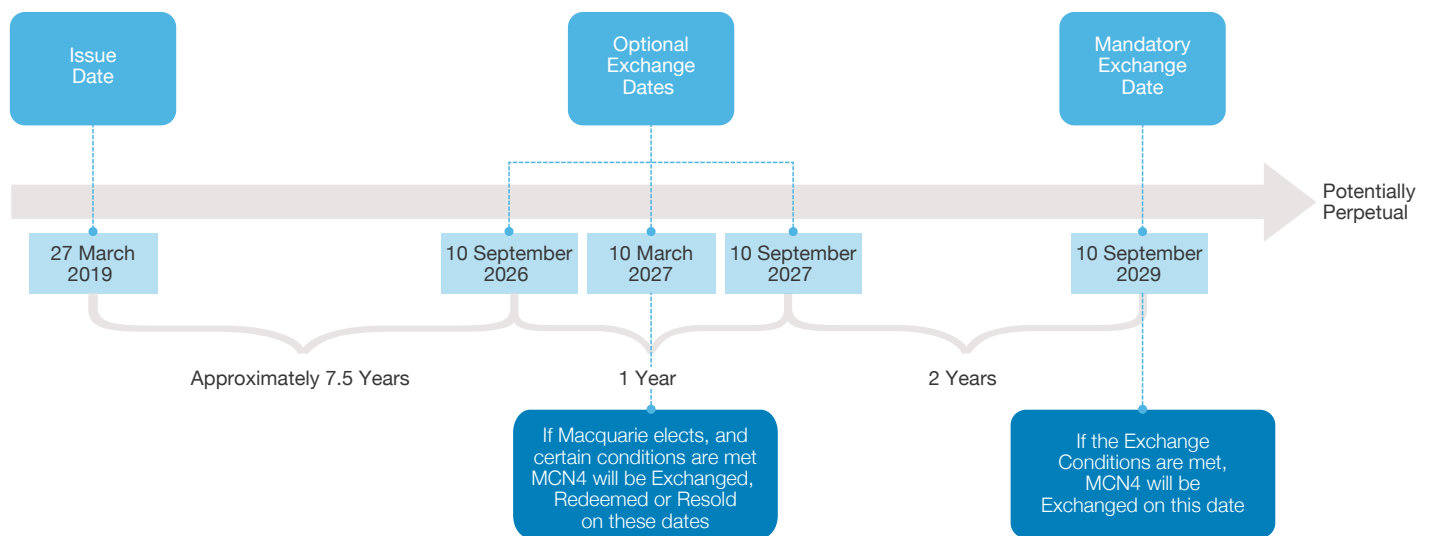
Issue Date

Optional Exchange Dates

Mandatory Exchange Date

Potentially Perpetual

27 March 2019

10 September 2026

10 March 2027

10 September 2027

10 September 2029

Approximately 7.5 Years

1 Year

2 Years

If Macquarie elects, and certain conditions are met MCN4 will be Exchanged, Redeemed or Resold on these dates

If the Exchange Conditions are met, MCN4 will be Exchanged on this date